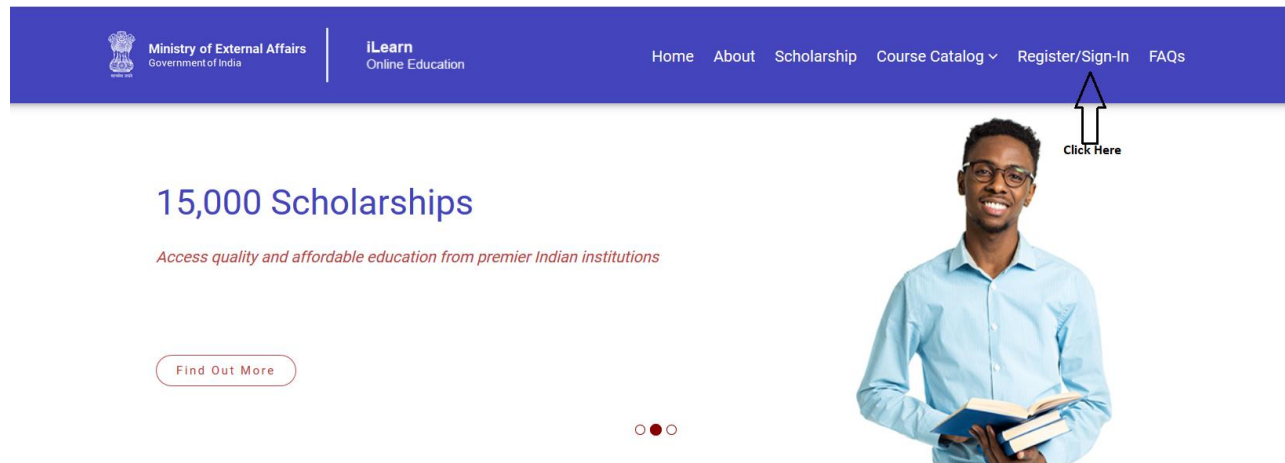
Ministry of External Affairs
Government of India

iLearn
Online Education

Home About Scholarship Course Catalog Register/Sign-In FAQs

Click Here

15,000 Scholarships

Access quality and affordable education from premier Indian institutions

Find Out More